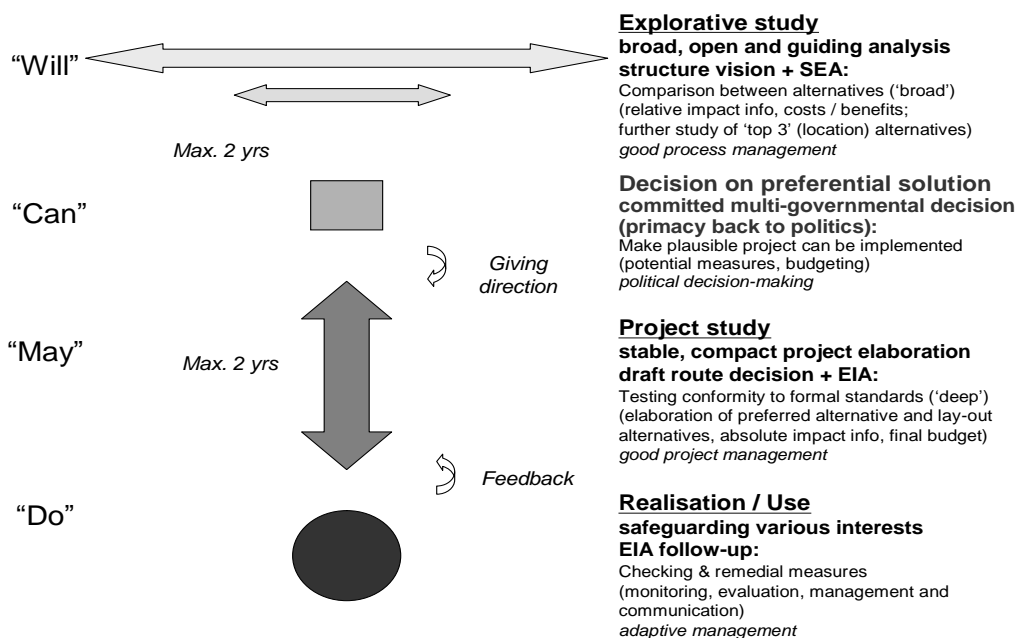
"Will"

Max. 2 yrs

"Can"

Giving direction

"May"

Max. 2 yrs

Feedback

"Do"

Explorative study
broad, open and guiding analysis
structure vision + SEA:
Comparison between alternatives ('broad') (relative impact info, costs / benefits; further study of 'top 3' (location) alternatives)
good process management

Decision on preferential solution
committed multi-governmental decision (primacy back to politics):
Make plausible project can be implemented (potential measures, budgeting)
political decision-making

Project study
stable, compact project elaboration
draft route decision + EIA:
Testing conformity to formal standards ('deep') (elaboration of preferred alternative and lay-out alternatives, absolute impact info, final budget)
good project management

Realisation / Use
safeguarding various interests
EIA follow-up:
Checking & remedial measures (monitoring, evaluation, management and communication)
adaptive management